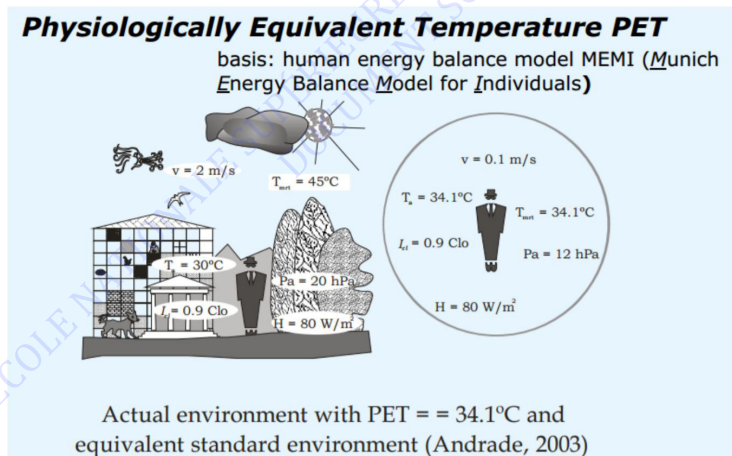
Physiologically Equivalent Temperature PET

basis: human energy balance model MEMI (Munich Energy Balance Model for Individuals)

v = 2 m/s

$T_{mrt}$ = 45ºC

$T_a$ = 30ºC

$I_{cl}$ = 0.9 Clo

Pa = 20 hPa

H = 80 W/m$^2$

v = 0.1 m/s

$T_a$ = 34.1ºC

$T_{mrt}$ = 34.1ºC

$I_{cl}$ = 0.9 Clo

Pa = 12 hPa

H = 80 W/m$^2$

Actual environment with PET = = 34.1ºC and equivalent standard environment (Andrade, 2003)